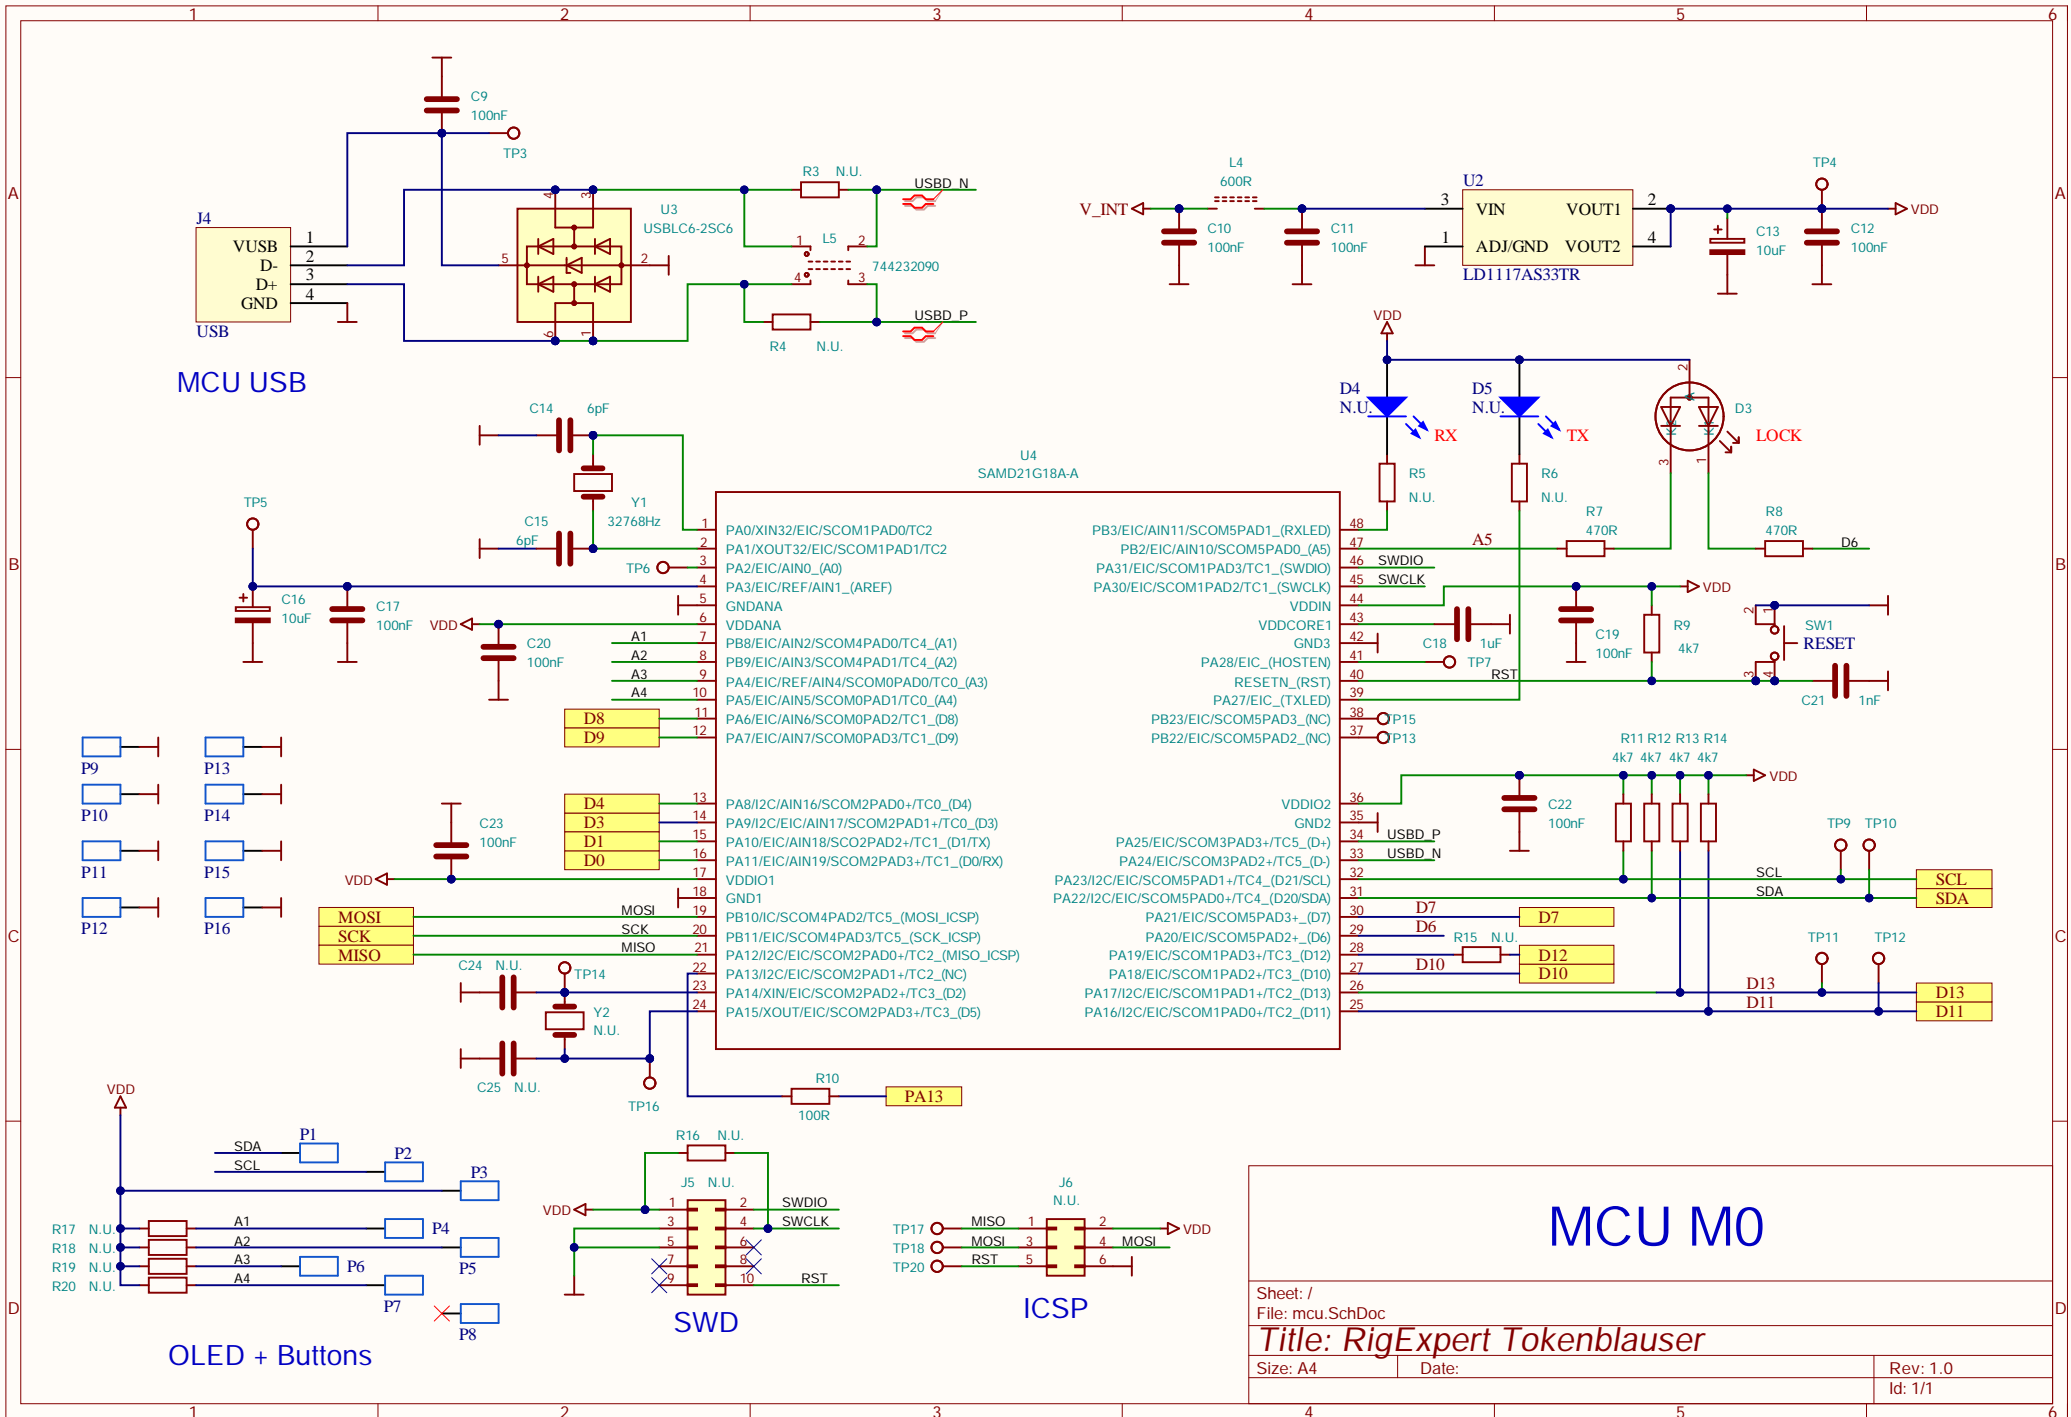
1 2 3 4 5 6

A B C D

C9 100nF TP3

J4 VUSB D- D+ GND USB 1 2 3 4

U3 USBLC6-2SC6

R3 N.U. USBD_N

L5 744232090

R4 N.U. USBD_P

MCU USB

L4 600R V_INT C10 100nF C11 100nF

U2 VIN VOUT1 ADJ/GND VOUT2 LD1117AS33TR

TP4 VDD C13 10uF C12 100nF

VDD D4 N.U. RX D5 N.U. TX D3 LOCK

R5 N.U. R6 N.U. R7 470R R8 470R A5 D6

C14 6pF Y1 32768Hz C15 6pF TP6

TP5 C16 10uF C17 100nF VDD C20 100nF

U4 SAMD21G18A-A

PA0/XIN32/EIC/SCOM1PAD0/TC2
PA1/XOUT32/EIC/SCOM1PAD1/TC2
PA2/EIC/AIN0_(A0)
PA3/EIC/REF/AIN1_(AREF)
GNDANA
VDDANA
PB8/EIC/AIN2/SCOM4PAD0/TC4_(A1)
PB9/EIC/AIN3/SCOM4PAD1/TC4_(A2)
PA4/EIC/REF/AIN4/SCOM0PAD0/TC0_(A3)
PA5/EIC/AIN5/SCOM0PAD1/TC0_(A4)
PA6/EIC/AIN6/SCOM0PAD2/TC1_(D8)
PA7/EIC/AIN7/SCOM0PAD3/TC1_(D9)
PA8/I2C/AIN16/SCOM2PAD0+/TC0_(D4)
PA9/I2C/EIC/AIN17/SCOM2PAD1+/TC0_(D3)
PA10/EIC/AIN18/SCO2PAD2+/TC1_(D1/TX)
PA11/EIC/AIN19/SCOM2PAD3+/TC1_(D0/RX)
VDDIO1
GND1
PB10/IC/SCOM4PAD2/TC5_(MOSI_ICSP)
PB11/EIC/SCOM4PAD3/TC5_(SCK_ICSP)
PA12/I2C/EIC/SCOM2PAD0+/TC2_(MISO_ICSP)
PA13/I2C/EIC/SCOM2PAD1+/TC2_(NC)
PA14/XIN/EIC/SCOM2PAD2+/TC3_(D2)
PA15/XOUT/EIC/SCOM2PAD3+/TC3_(D5)

PB3/EIC/AIN11/SCOM5PAD1_(RXLED)
PB2/EIC/AIN10/SCOM5PAD0_(A5)
PA31/EIC/SCOM1PAD3/TC1_(SWDIO)
PA30/EIC/SCOM1PAD2/TC1_(SWCLK)
VDDIN
VDDCORE1
GND3
PA28/EIC_(HOSTEN)
RESETN_(RST)
PA27/EIC_(TXLED)
PB23/EIC/SCOM5PAD3_(NC)
PB22/EIC/SCOM5PAD2_(NC)
VDDIO2
GND2
PA25/EIC/SCOM3PAD3+/TC5_(D+)
PA24/EIC/SCOM3PAD2+/TC5_(D-)
PA23/I2C/EIC/SCOM5PAD1+/TC4_(D21/SCL)
PA22/I2C/EIC/SCOM5PAD0+/TC4_(D20/SDA)
PA21/EIC/SCOM5PAD3+_(D7)
PA20/EIC/SCOM5PAD2+_(D6)
PA19/EIC/SCOM1PAD3+/TC3_(D12)
PA18/EIC/SCOM1PAD2+/TC3_(D10)
PA17/I2C/EIC/SCOM1PAD1+/TC2_(D13)
PA16/I2C/EIC/SCOM1PAD0+/TC2_(D11)

SWDIO SWCLK VDD C18 1uF C19 100nF R9 4k7 SW1 RESET TP7 RST C21 1nF TP15 TP13

A1 A2 A3 A4 D8 D9 D4 D3 D1 D0

P9 P13 P10 P14 P11 P15 P12 P16

C23 100nF VDD MOSI SCK MISO

C24 N.U. TP14 Y2 N.U. C25 N.U. TP16 R10 100R PA13

R11 R12 R13 R14 4k7 4k7 4k7 4k7 VDD C22 100nF USBD_P USBD_N TP9 TP10 SCL SDA SCL SDA D7 D7 D6 R15 N.U. D12 D10 D10 TP11 TP12 D13 D13 D11 D11

VDD SDA SCL P1 P2 P3 R17 N.U. R18 N.U. R19 N.U. R20 N.U. A1 A2 A3 A4 P4 P5 P6 P7 P8

OLED + Buttons

R16 N.U. J5 N.U. VDD SWDIO SWCLK RST

SWD

J6 N.U. TP17 TP18 TP20 MISO MOSI RST VDD MOSI

ICSP

MCU M0

Sheet: /
File: mcu.SchDoc
Title: RigExpert Tokenblauser
Size: A4 Date: Rev: 1.0
Id: 1/1